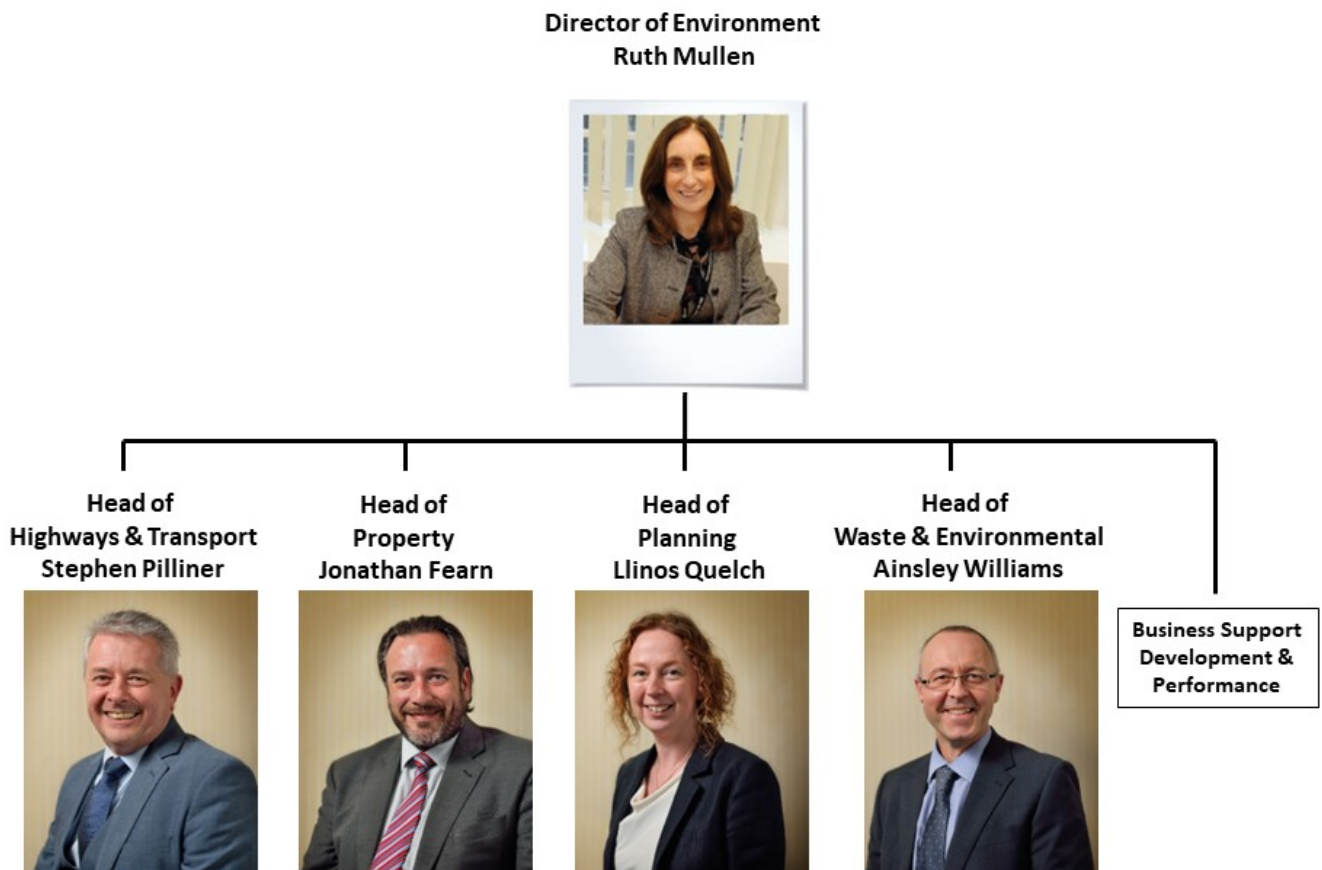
Director of Environment
Ruth Mullen

Head of
Highways & Transport
Stephen Pilliner

Head of
Property
Jonathan Fearn

Head of
Planning
Llinos Quelch

Head of
Waste & Environmental
Ainsley Williams

Business Support
Development &
Performance